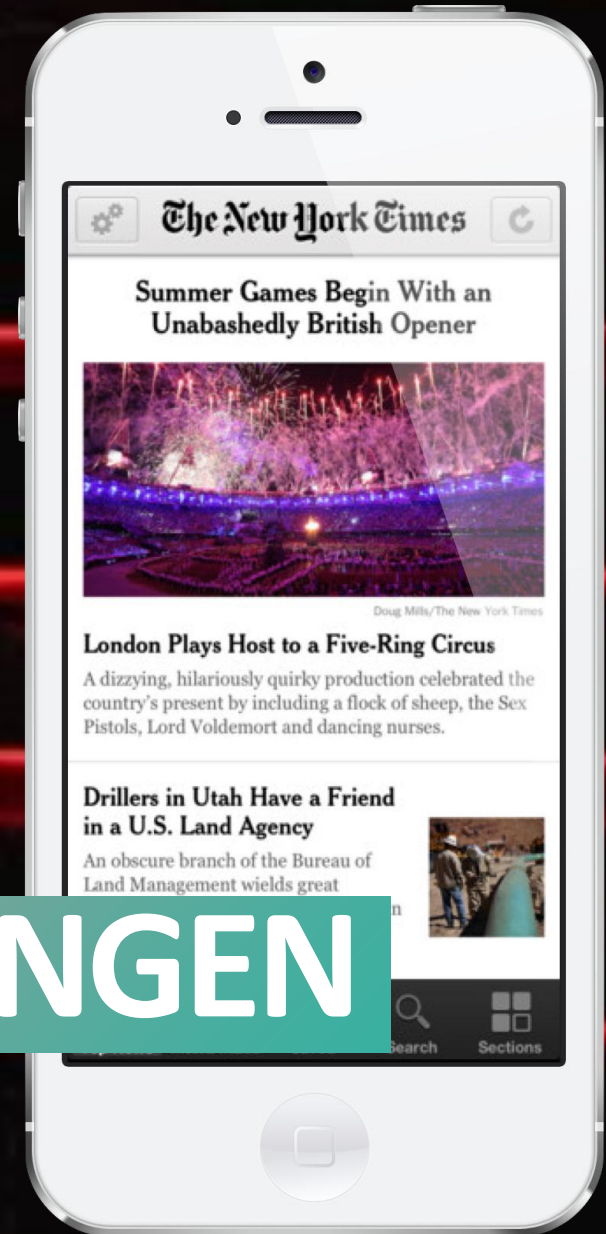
The New York Times

Summer Games Begin With an Unabashedly British Opener

Doug Mills/The New York Times

London Plays Host to a Five-Ring Circus

A dizzying, hilariously quirky production celebrated the country's present by including a flock of sheep, the Sex Pistols, Lord Voldemort and dancing nurses.

Drillers in Utah Have a Friend in a U.S. Land Agency

An obscure branch of the Bureau of Land Management wields great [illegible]

NGEN

Search

Sections